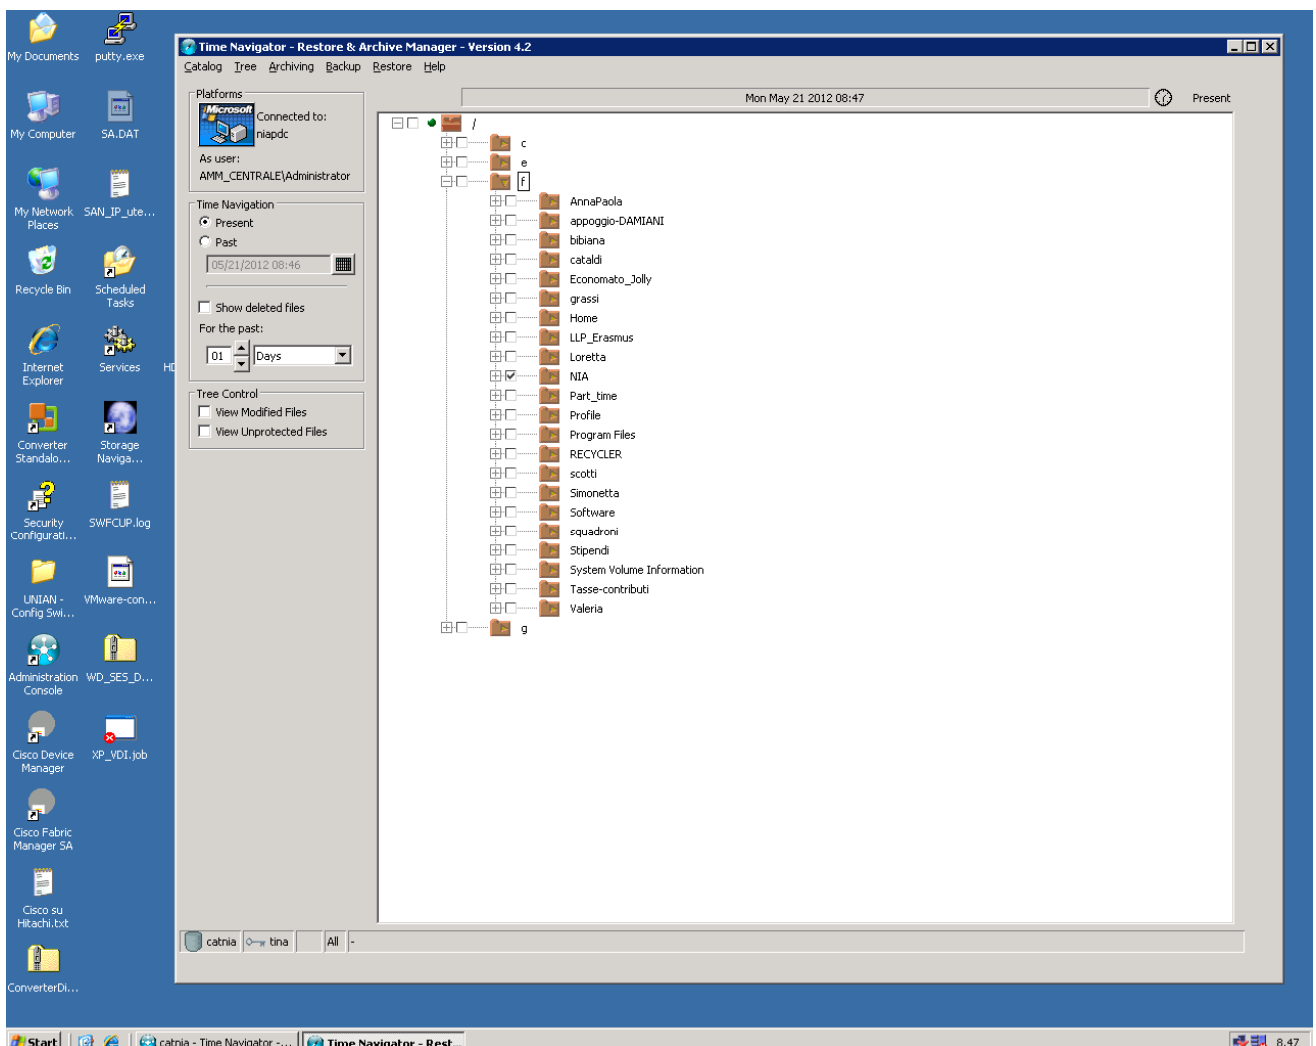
My Documents
putty.exe
My Computer
SA.DAT
My Network Places
SAN_IP_ute...
Recycle Bin
Scheduled Tasks
Internet Explorer
Services
HD
Converter Standalo...
Storage Naviga...
Security Configurati...
SWFCUP.log
UNIAN - Config Swi...
VMware-con...
Administration Console
WD_SES_D...
Cisco Device Manager
XP_VDI.job
Cisco Fabric Manager SA
Cisco su Hitachi.txt
ConverterDi...

Time Navigator - Restore & Archive Manager - Version 4.2
Catalog Tree Archiving Backup Restore Help

Platforms
Microsoft
Connected to:
niapdc
As user:
AMM_CENTRALE\Administrator

Time Navigation
Present
Past
05/21/2012 08:46
Show deleted files
For the past:
01 Days

Tree Control
View Modified Files
View Unprotected Files

Mon May 21 2012 08:47
Present

/
c
e
f
AnnaPaola
appoggio-DAMIANI
bibiana
cataldi
Economato_Jolly
grassi
Home
LLP_Erasmus
Loretta
NIA
Part_time
Profile
Program Files
RECYCLER
scotti
Simonetta
Software
squadroni
Stipendi
System Volume Information
Tasse-contributi
Valeria
g

catnia
tina
All
-

Start
catnia - Time Navigator -...
Time Navigator - Rest...
8.47